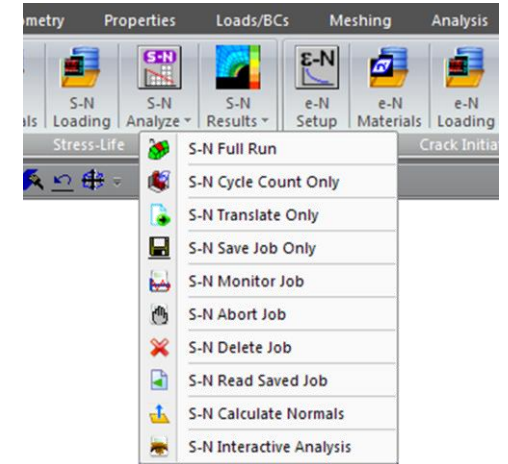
ometry Properties Loads/BCs Meshing Analysis

S-N

ε-N

als S-N Loading S-N Analyze S-N Results e-N Setup e-N Materials e-N Loading

Stress-Life Crack Initia

S-N Full Run
S-N Cycle Count Only
S-N Translate Only
S-N Save Job Only
S-N Monitor Job
S-N Abort Job
S-N Delete Job
S-N Read Saved Job
S-N Calculate Normals
S-N Interactive Analysis